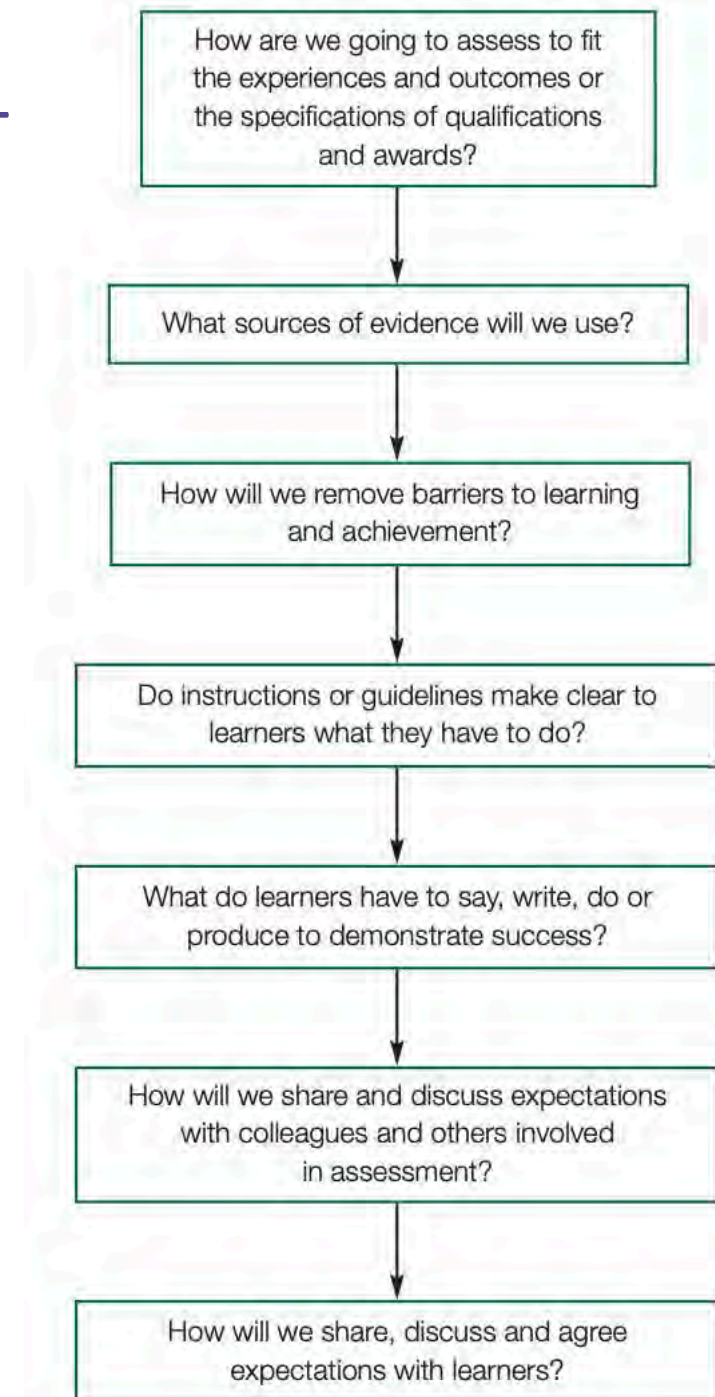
How are we going to assess to fit the experiences and outcomes or the specifications of qualifications and awards?

What sources of evidence will we use?

How will we remove barriers to learning and achievement?

Do instructions or guidelines make clear to learners what they have to do?

What do learners have to say, write, do or produce to demonstrate success?

How will we share and discuss expectations with colleagues and others involved in assessment?

How will we share, discuss and agree expectations with learners?